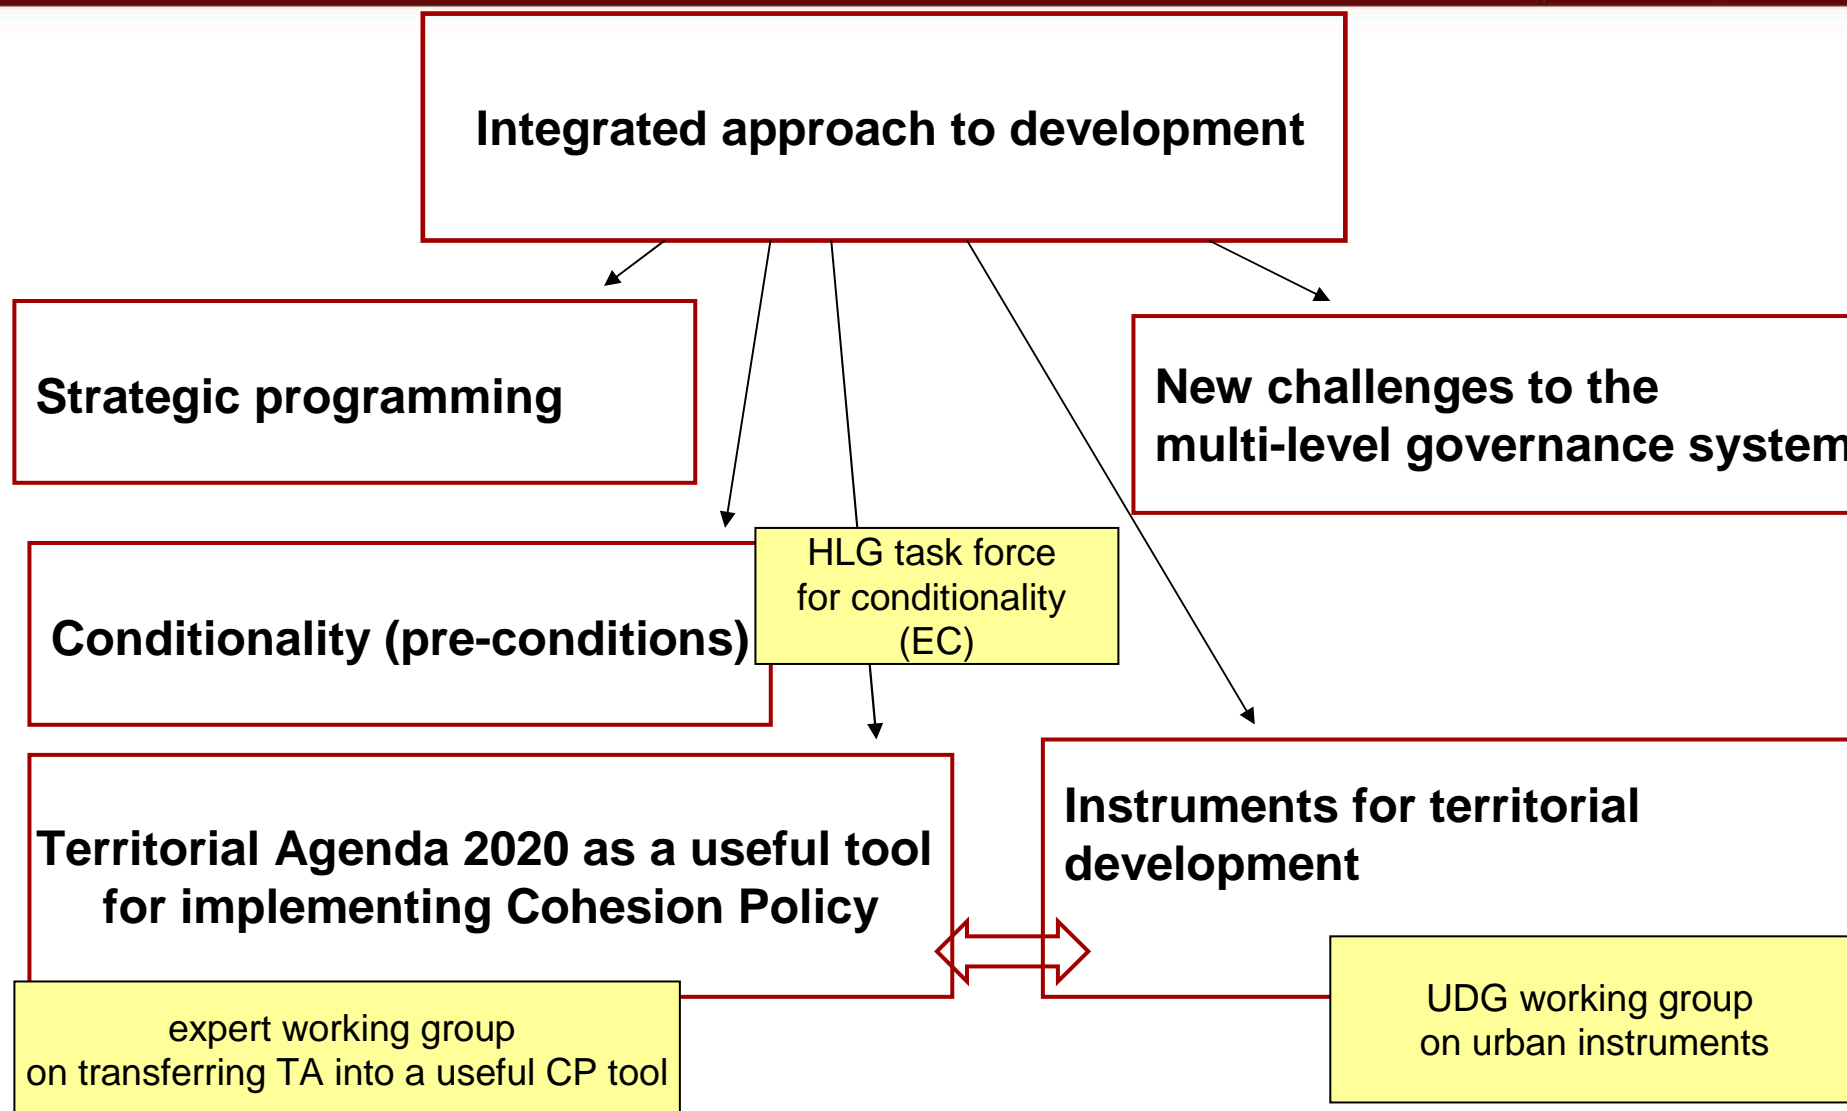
Integrated approach to development

Strategic programming

New challenges to the multi-level governance system

Conditionality (pre-conditions)

HLG task force for conditionality (EC)

Territorial Agenda 2020 as a useful tool for implementing Cohesion Policy

Instruments for territorial development

expert working group on transferring TA into a useful CP tool

UDG working group on urban instruments